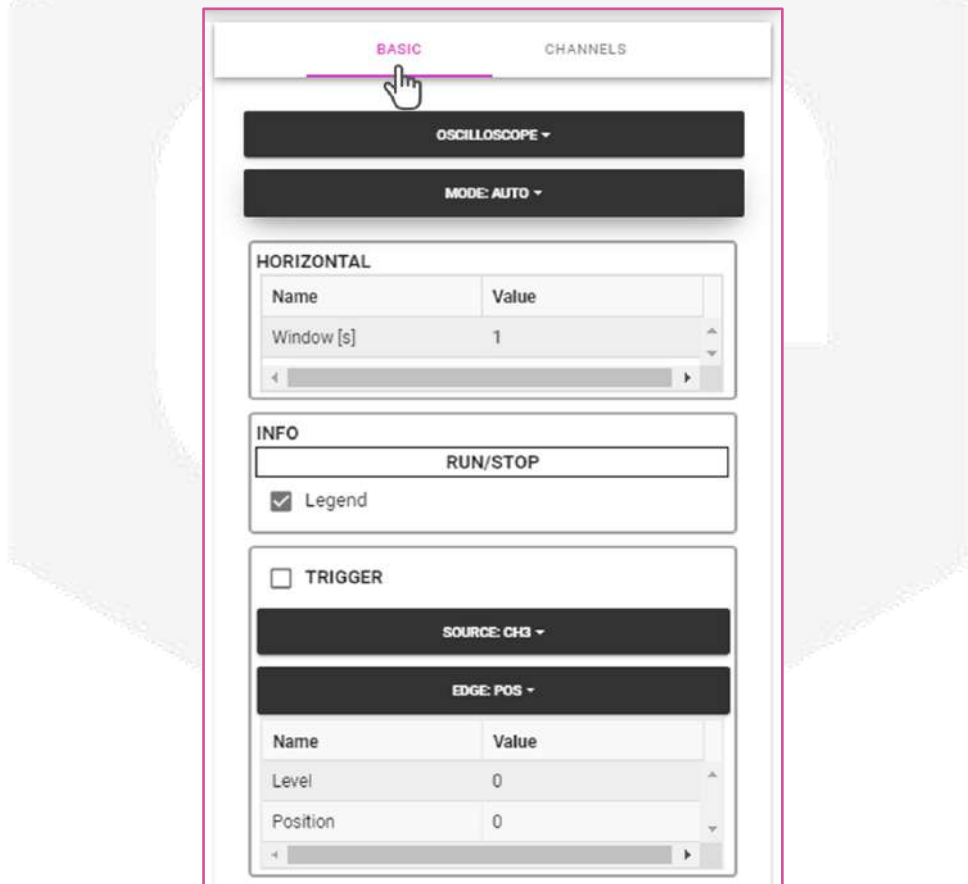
BASIC CHANNELS

OSCILLOSCOPE ▾

MODE: AUTO ▾

HORIZONTAL

| Name | Value |
|---|---|
| Window [s] | 1 |

INFO

RUN/STOP

Legend

TRIGGER

SOURCE: CH3 ▾

EDGE: POS ▾

| Name | Value |
|---|---|
| Level | 0 |
| Position | 0 |